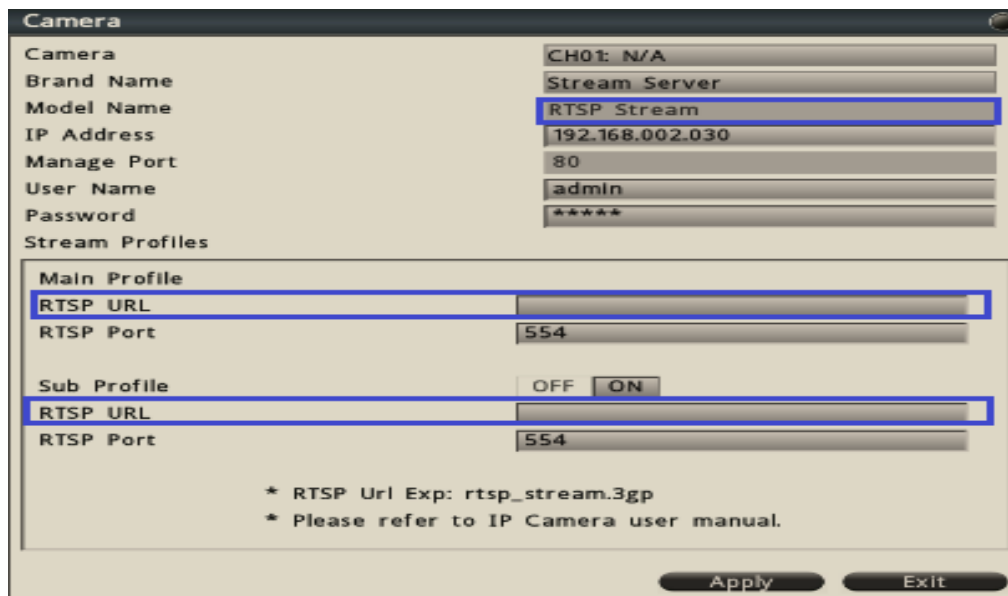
Camera

Camera CH01: N/A
Brand Name Stream Server
Model Name RTSP Stream
IP Address 192.168.002.030
Manage Port 80
User Name admin
Password *****
Stream Profiles

Main Profile
RTSP URL
RTSP Port 554

Sub Profile OFF ON
RTSP URL
RTSP Port 554

* RTSP Url Exp: rtsp_stream.3gp
* Please refer to IP Camera user manual.

Apply Exit